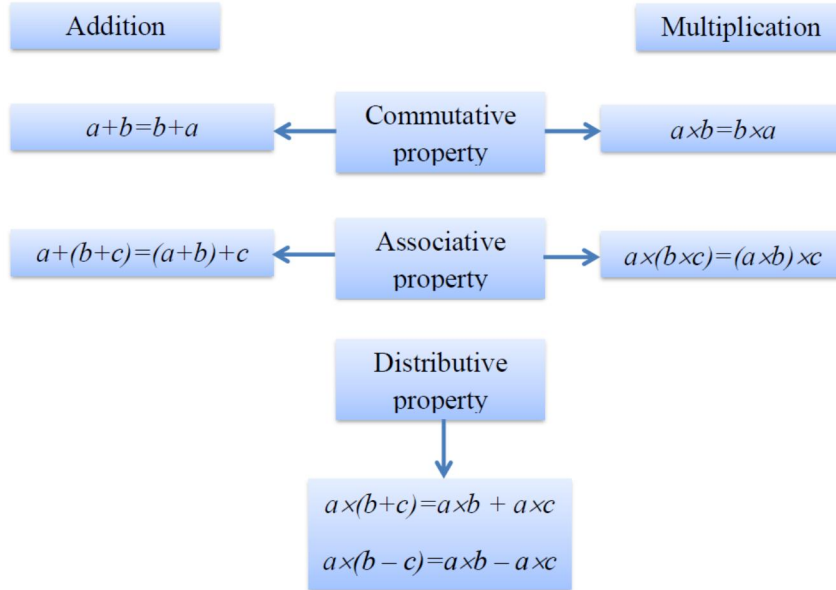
Addition

Multiplication

$a+b=b+a$

Commutative property

$a\times b=b\times a$

$a+(b+c)=(a+b)+c$

Associative property

$a\times(b\times c)=(a\times b)\times c$

Distributive property

$a\times(b+c)=a\times b + a\times c$

$a\times(b-c)=a\times b - a\times c$